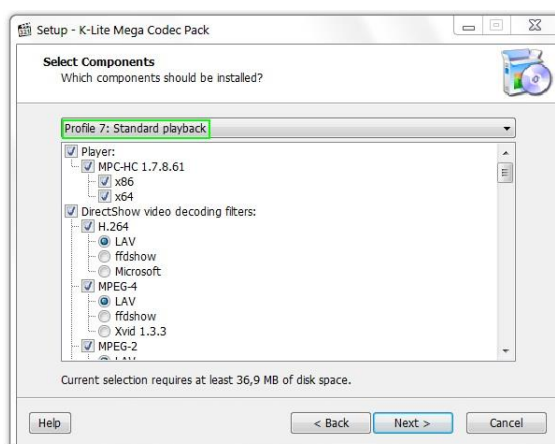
Setup - K-Lite Mega Codec Pack

Select Components
Which components should be installed?

Profile 7: Standard playback

Player:
MPC-HC 1.7.8.61
x86
x64
DirectShow video decoding filters:
H.264
LAV
ffdshow
Microsoft
MPEG-4
LAV
ffdshow
Xvid 1.3.3
MPEG-2
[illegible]

Current selection requires at least 36,9 MB of disk space.

Help
< Back
Next >
Cancel